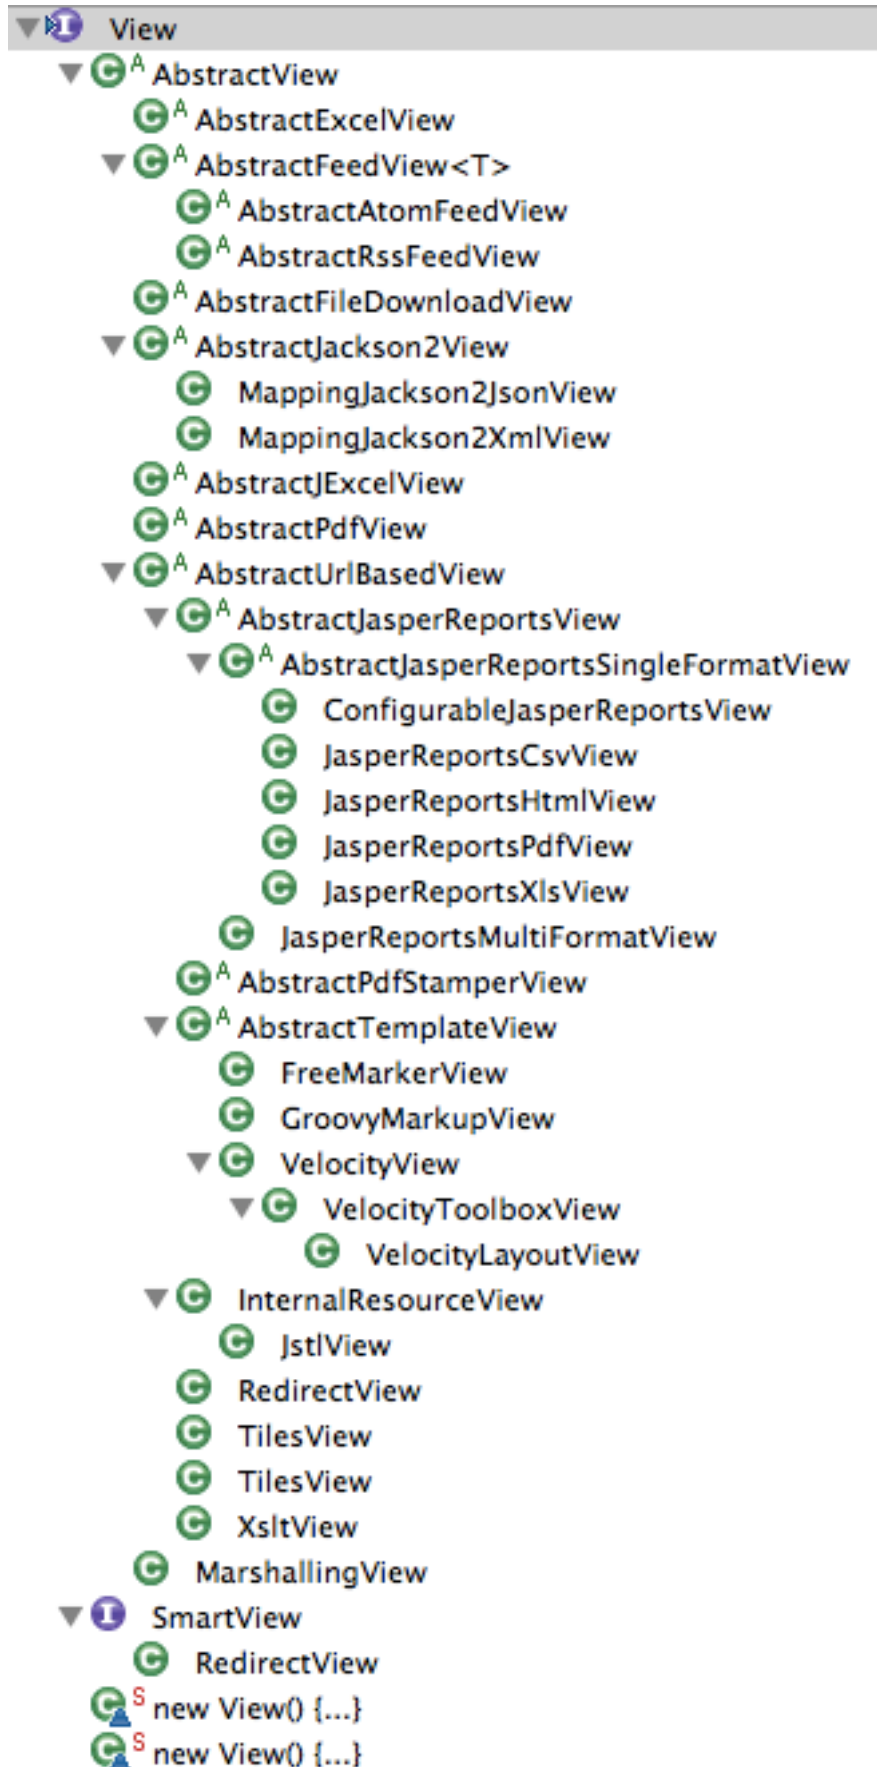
View
AbstractView
AbstractExcelView
AbstractFeedView<T>
AbstractAtomFeedView
AbstractRssFeedView
AbstractFileDownloadView
AbstractJackson2View
MappingJackson2JsonView
MappingJackson2XmlView
AbstractJExcelView
AbstractPdfView
AbstractUrlBasedView
AbstractJasperReportsView
AbstractJasperReportsSingleFormatView
ConfigurableJasperReportsView
JasperReportsCsvView
JasperReportsHtmlView
JasperReportsPdfView
JasperReportsXlsView
JasperReportsMultiFormatView
AbstractPdfStamperView
AbstractTemplateView
FreeMarkerView
GroovyMarkupView
VelocityView
VelocityToolboxView
VelocityLayoutView
InternalResourceView
JstlView
RedirectView
TilesView
TilesView
XsltView
MarshallingView
SmartView
RedirectView
new View() {...}
new View() {...}